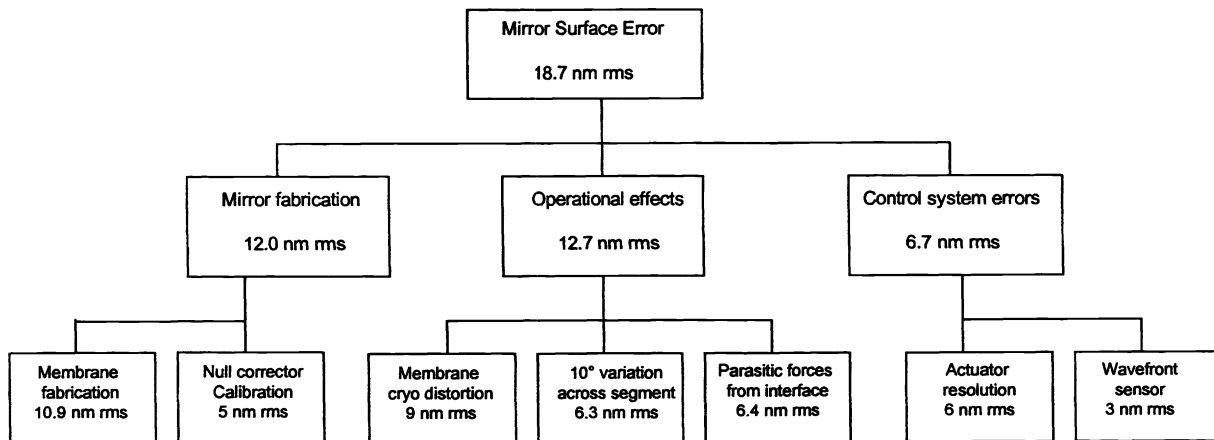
Mirror Surface Error

18.7 nm rms

Mirror fabrication

12.0 nm rms

Operational effects

12.7 nm rms

Control system errors

6.7 nm rms

Membrane fabrication 10.9 nm rms

Null corrector Calibration 5 nm rms

Membrane cryo distortion 9 nm rms

10° variation across segment 6.3 nm rms

Parasitic forces from interface 6.4 nm rms

Actuator resolution 6 nm rms

Wavefront sensor 3 nm rms